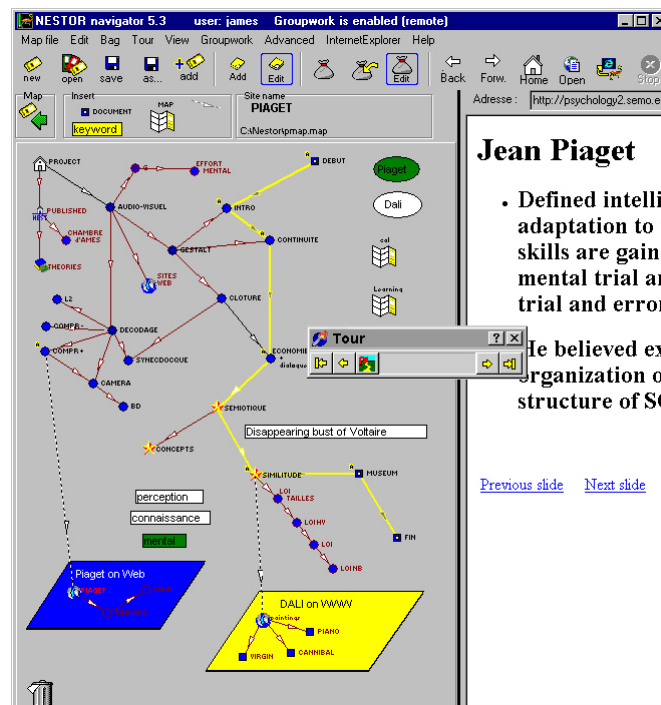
NESTOR navigator 5.3 user: james Groupwork is enabled (remote)

Map file Edit Bag Tour View Groupwork Advanced InternetExplorer Help

new open save as... add Add Edit Edit Back Forw. Home Open Stop

Map Insert DOCUMENT MAP keyword Site name PIAGET C:\Nestor\pmap.map

Adresse : http://psychology2.semo.e

PROJECT
EFFORT MENTAL
DEBUT
Piaget
Dali
PUBLISHED
AUDIO-VISUEL
CHAMBRE D'AMES
INTRO
GESTALT
CONTINUITE
col
THEORIES
SITES WEB
Learning
L2
CLOTURE
COMPR-
DECODAGE
COMPR+
SYNECDOQUE
ECONOMIE
CAMERA
BD
SEMIOTIQUE
CONCEPTS
Disappearing bust of Voltaire
SIMILITUDE
MUSEUM
perception
LOI TAILLES
connaissance
LOIHV
mental
LOI
FIN
LOINB
Piaget on Web
PIAGET
DALI on WWW
paintings
PIANO
VIRGIN
CANNIBAL

Tour

Jean Piaget

• Defined intelli adaptation to skills are gain mental trial ar trial and erro

He believed ex organization o structure of SC

Previous slide Next slide